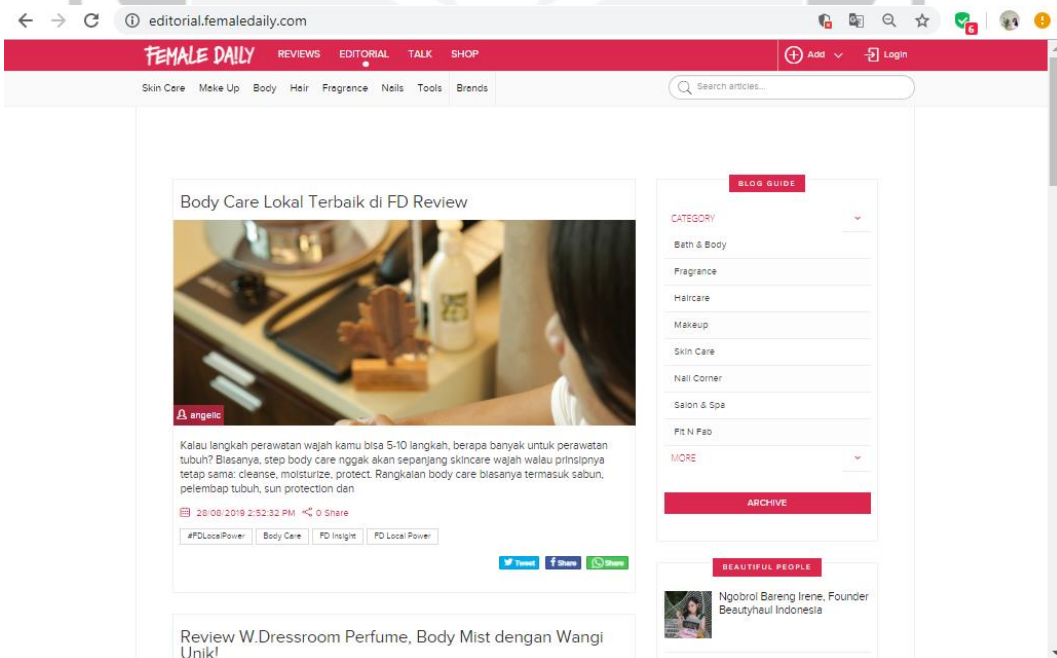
editorial.femaledaily.com

6

FEMALE DAILY REVIEWS EDITORIAL TALK SHOP

Add Login

Skin Care Make Up Body Hair Fragrance Nails Tools Brands

Search articles...

Body Care Lokal Terbaik di FD Review

angelic

Kalau langkah perawatan wajah kamu bisa 5-10 langkah, berapa banyak untuk perawatan tubuh? Biasanya, step body care nggak akan sepanjang skincare wajah walau prinsipnya tetap sama: cleanse, moisturize, protect. Rangkaian body care biasanya termasuk sabun, pelembap tubuh, sun protection dan

28/06/2019 2:52:32 PM 0 Share

#FDLocalPower Body Care FD Insight FD Local Power

Tweet Share Share

Review W.Dressroom Perfume, Body Mist dengan Wangi Unik!

BLOG GUIDE

CATEGORY

Bath & Body

Fragrance

Haircare

Makeup

Skin Care

Nail Corner

Salon & Spa

Fit N Fab

MORE

ARCHIVE

BEAUTIFUL PEOPLE

Ngobrol Bareng Irene, Founder Beautyhaul Indonesia